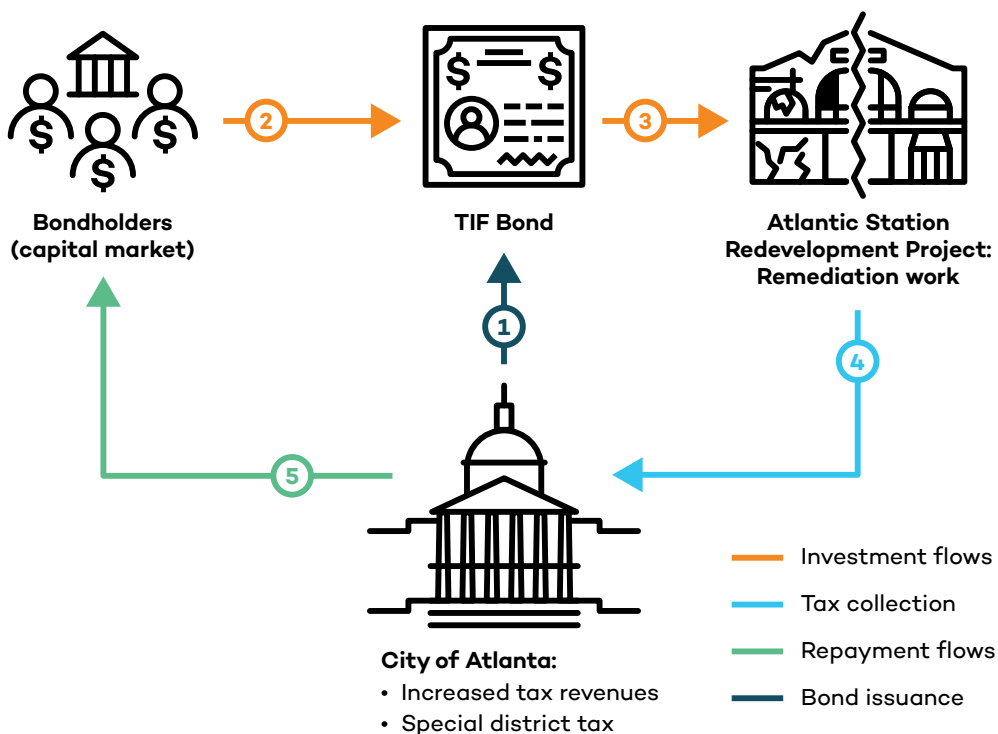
2

3

Bondholders (capital market)

TIF Bond

Atlantic Station Redevelopment Project: Remediation work

1

4

5

City of Atlanta:
• Increased tax revenues
• Special district tax

Investment flows
Tax collection
Repayment flows
Bond issuance